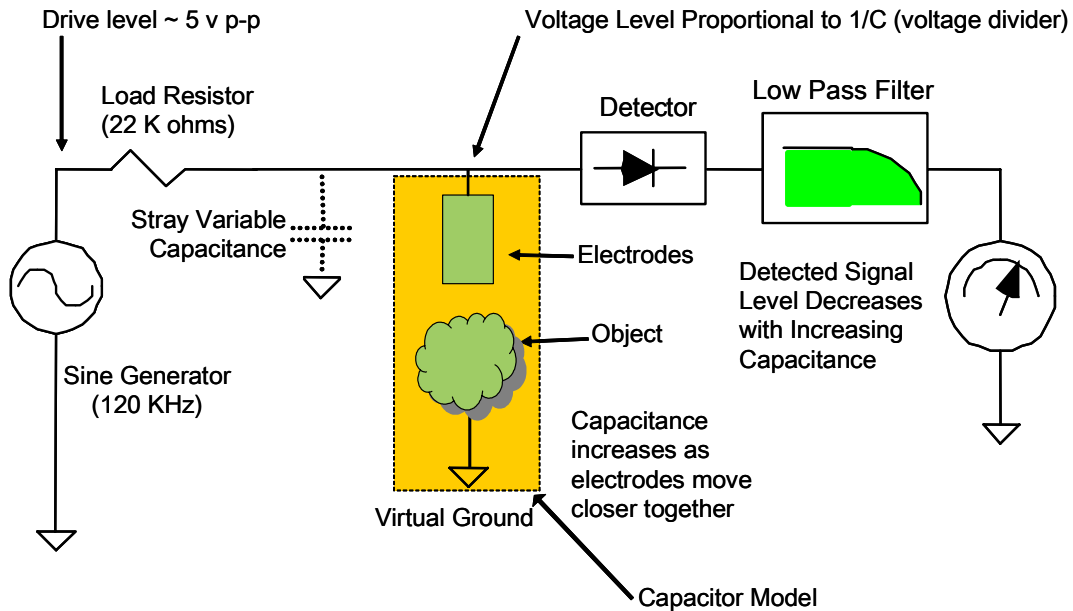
Drive level ~ 5 v p-p

Voltage Level Proportional to 1/C (voltage divider)

Load Resistor
(22 K ohms)

Detector

Low Pass Filter

Stray Variable
Capacitance

Electrodes

Detected Signal
Level Decreases
with Increasing
Capacitance

Object

Sine Generator
(120 KHz)

Capacitance
increases as
electrodes move
closer together

Virtual Ground

Capacitor Model